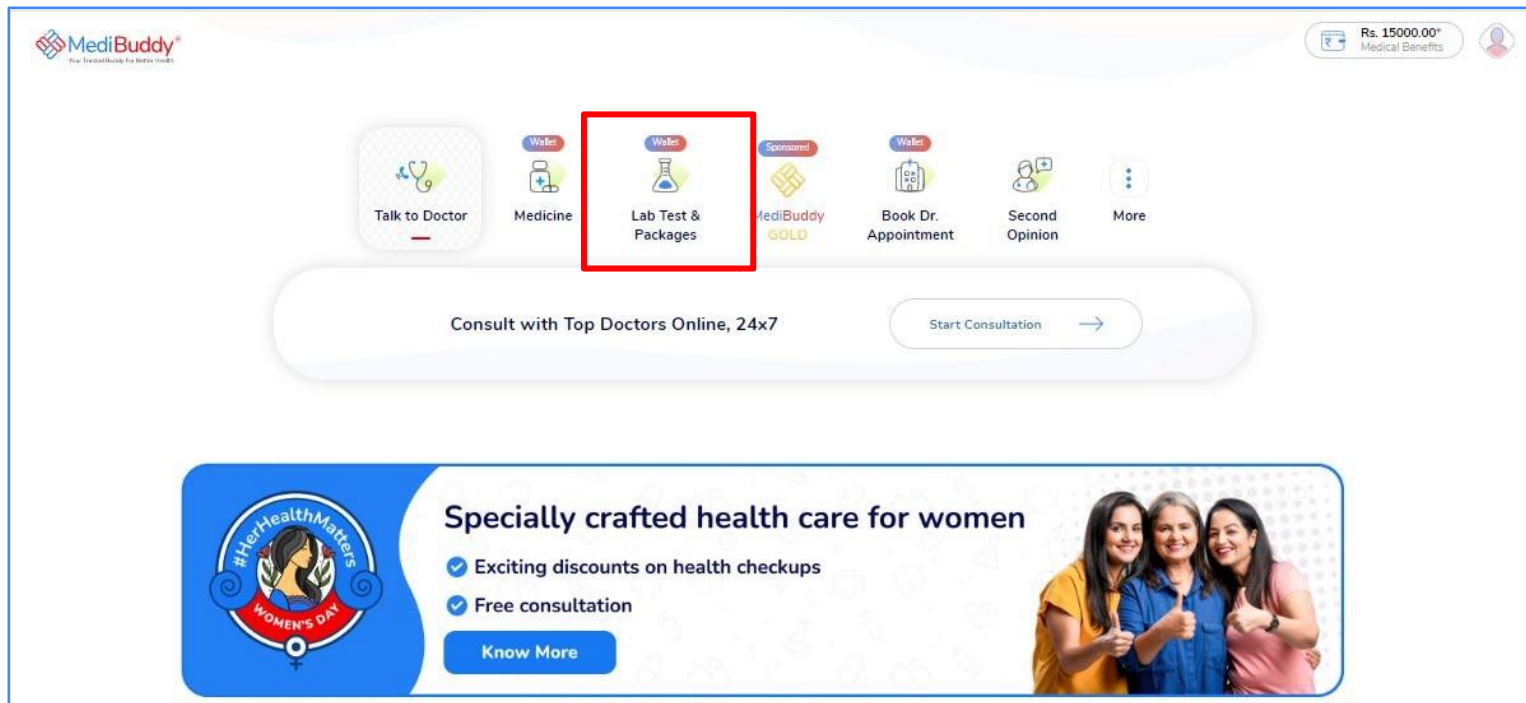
MediBuddy®
Your Trusted Buddy for Better Health

Rs. 15000.00*
Medical Benefits

Talk to Doctor

Wallet
Medicine

Wallet
Lab Test & Packages

Sponsored
MediBuddy GOLD

Wallet
Book Dr. Appointment

Second Opinion

More

Consult with Top Doctors Online, 24x7

Start Consultation

#HerHealthMatters
WOMEN'S DAY

Specially crafted health care for women

Exciting discounts on health checkups

Free consultation

Know More